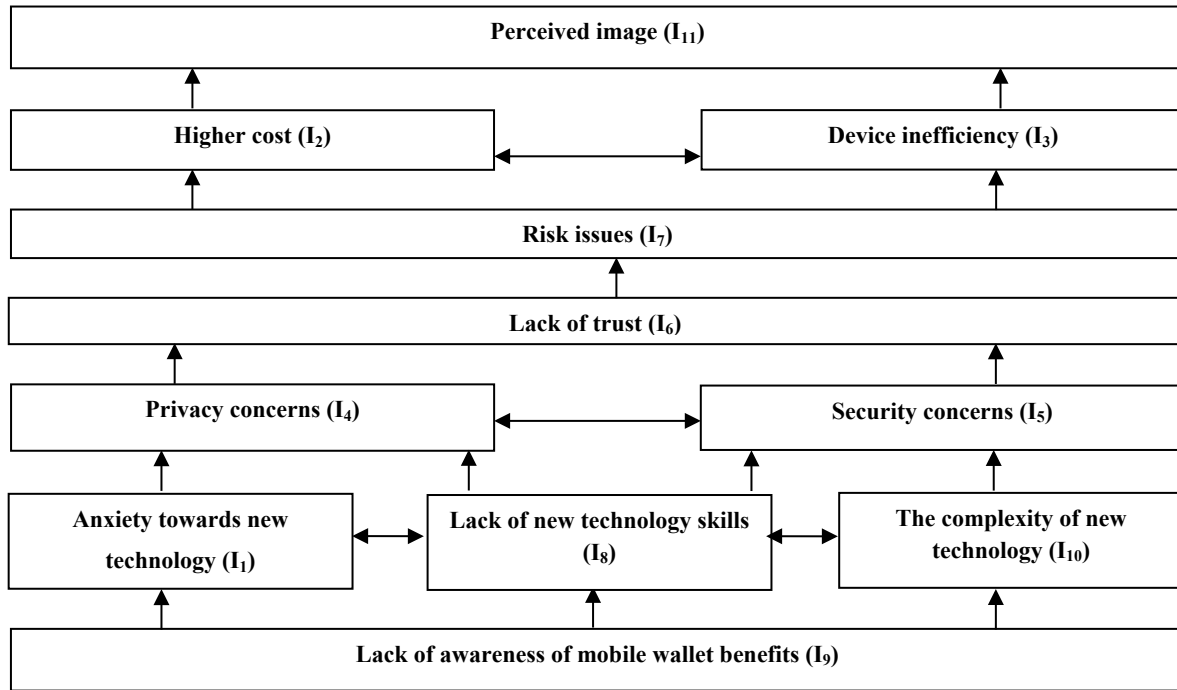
Perceived image ($I_{11}$)

Higher cost ($I_2$)

Device inefficiency ($I_3$)

Risk issues ($I_7$)

Lack of trust ($I_6$)

Privacy concerns ($I_4$)

Security concerns ($I_5$)

Anxiety towards new technology ($I_1$)

Lack of new technology skills ($I_8$)

The complexity of new technology ($I_{10}$)

Lack of awareness of mobile wallet benefits ($I_9$)